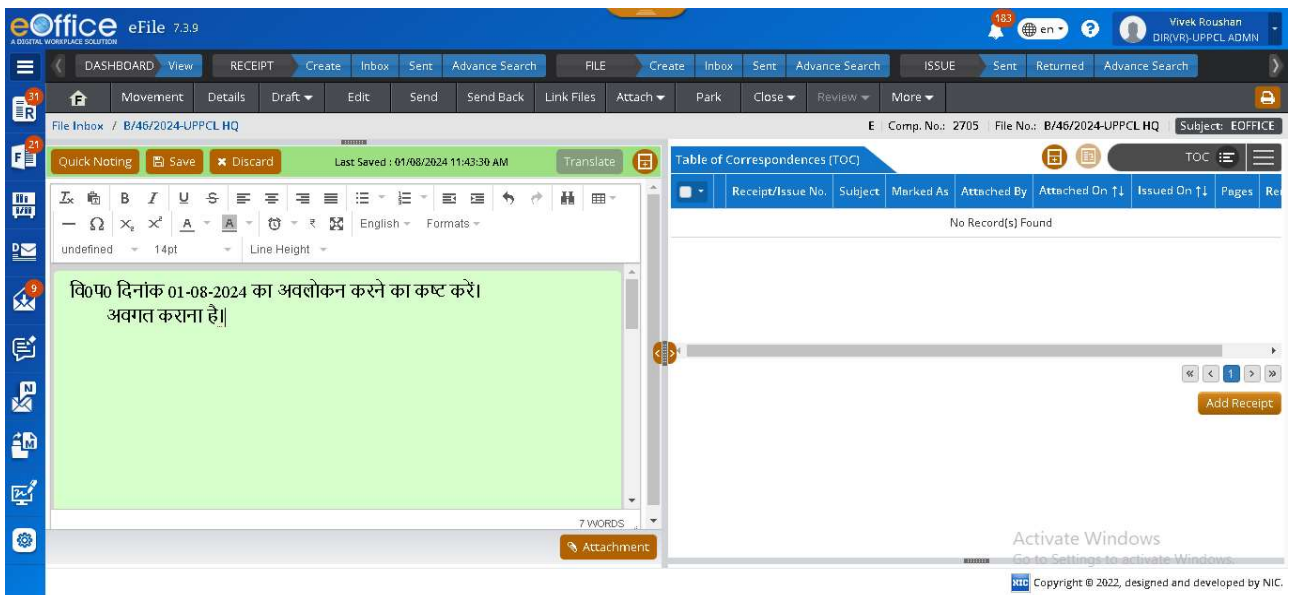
eOffice A DIGITAL WORKPLACE SOLUTION eFile 7.3.9

183 en Vivek Roushan DIR(VR)-UPPCL ADMN

DASHBOARD View RECEIPT Create Inbox Sent Advance Search FILE Create Inbox Sent Advance Search ISSUE Sent Returned Advance Search

Movement Details Draft Edit Send Send Back Link Files Attach Park Close Review More

31 21 9

File Inbox / B/46/2024-UPPCL HQ

E Comp. No.: 2705 File No.: B/46/2024-UPPCL HQ Subject: EOFFICE

Quick Noting Save Discard Last Saved : 01/08/2024 11:43:30 AM Translate

English Formats
undefined 14pt Line Height

वि०प० दिनांक 01-08-2024 का अवलोकन करने का कष्ट करें।
अवगत कराना है।

7 WORDS

Attachment

Table of Correspondences (TOC) TOC

| Receipt/Issue No. | Subject | Marked As | Attached By | Attached On | Issued On | Pages | Re |
|---|---|---|---|---|---|---|---|
| No Record(s) Found | | | | | | | |

« < 1 > »

Add Receipt

Activate Windows
Go to Settings to activate Windows.

NIC Copyright © 2022, designed and developed by NIC.